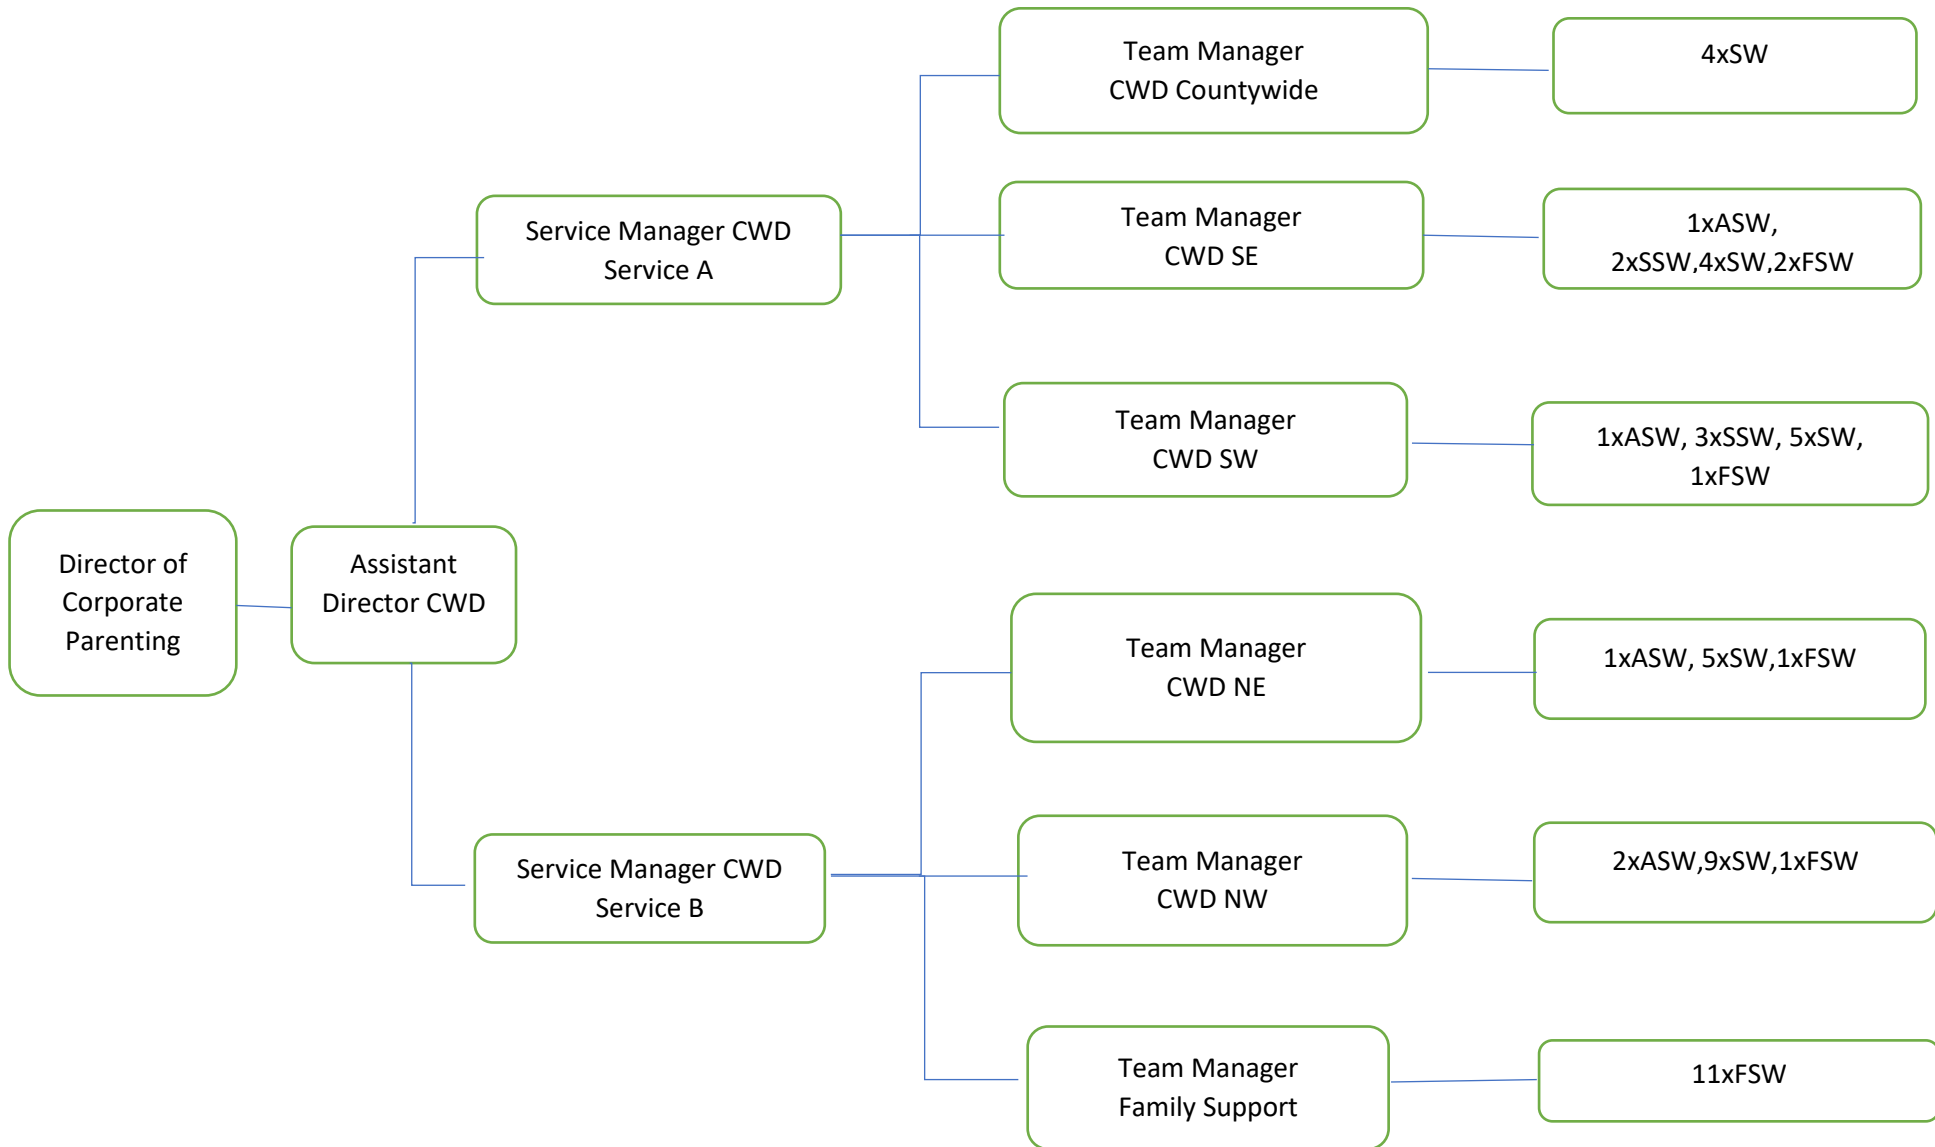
Director of Corporate Parenting

Assistant Director CWD

Service Manager CWD Service A

Team Manager CWD Countywide

4xSW

Team Manager CWD SE

1xASW, 2xSSW,4xSW,2xFSW

Team Manager CWD SW

1xASW, 3xSSW, 5xSW, 1xFSW

Service Manager CWD Service B

Team Manager CWD NE

1xASW, 5xSW,1xFSW

Team Manager CWD NW

2xASW,9xSW,1xFSW

Team Manager Family Support

11xFSW